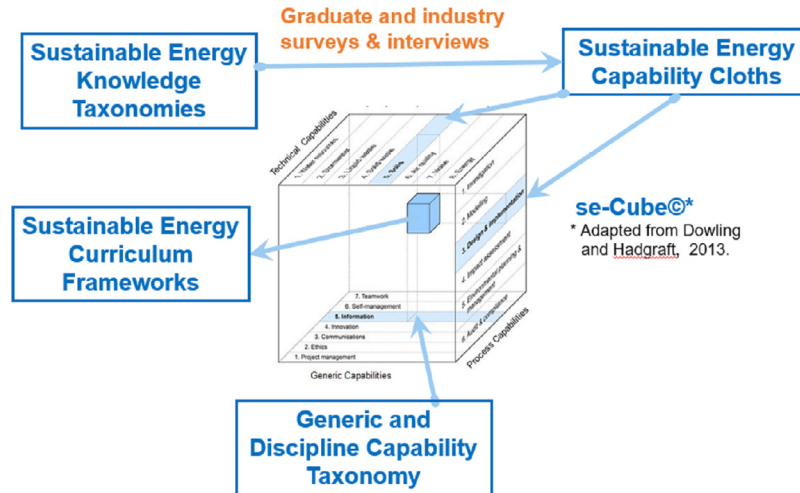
Graduate and industry surveys & interviews

Sustainable Energy Knowledge Taxonomies

Sustainable Energy Capability Cloths

Technical Capabilities

1. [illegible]

2. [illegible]

3. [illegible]

4. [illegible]

5. Hybrid

6. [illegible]

7. Tidal

8. Energy

1. Investigation

2. Modelling

3. Design & implementation

4. Impact assessment

5. Environmental planning & management

6. Audit & compliance

Process Capabilities

7. Teamwork

6. Self-management

5. Information

4. Innovation

3. Communications

2. Ethics

1. Project management

Generic Capabilities

se-Cube©*

* Adapted from Dowling and Hadgraft, 2013.

Sustainable Energy Curriculum Frameworks

Generic and Discipline Capability Taxonomy